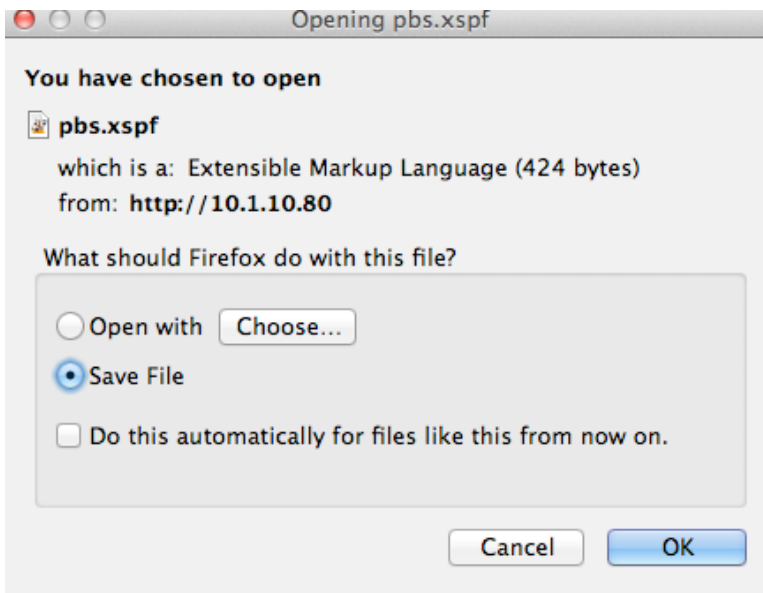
Opening pbs.xspf

You have chosen to open

pbs.xspf

which is a: Extensible Markup Language (424 bytes)
from: http://10.1.10.80

What should Firefox do with this file?

Open with Choose...

Save File

Do this automatically for files like this from now on.

Cancel OK